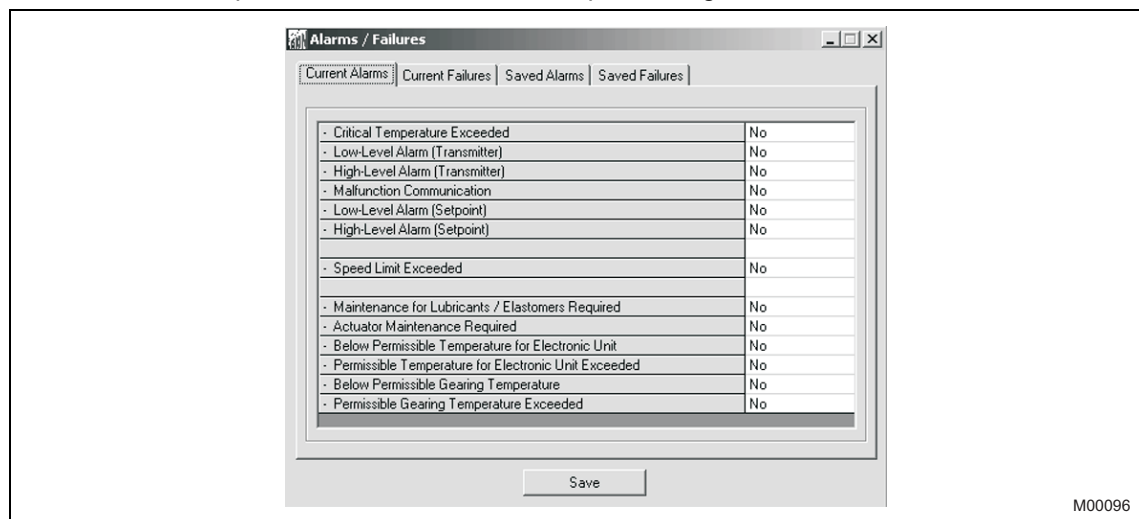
Alarms / Failures

Current Alarms | Current Failures | Saved Alarms | Saved Failures

| | |
|---|---|
| - Critical Temperature Exceeded | No |
| - Low-Level Alarm (Transmitter) | No |
| - High-Level Alarm (Transmitter) | No |
| - Malfunction Communication | No |
| - Low-Level Alarm (Setpoint) | No |
| - High-Level Alarm (Setpoint) | No |
| | |
| - Speed Limit Exceeded | No |
| | |
| - Maintenance for Lubricants / Elastomers Required | No |
| - Actuator Maintenance Required | No |
| - Below Permissible Temperature for Electronic Unit | No |
| - Permissible Temperature for Electronic Unit Exceeded | No |
| - Below Permissible Gearing Temperature | No |
| - Permissible Gearing Temperature Exceeded | No |

Save

M00096